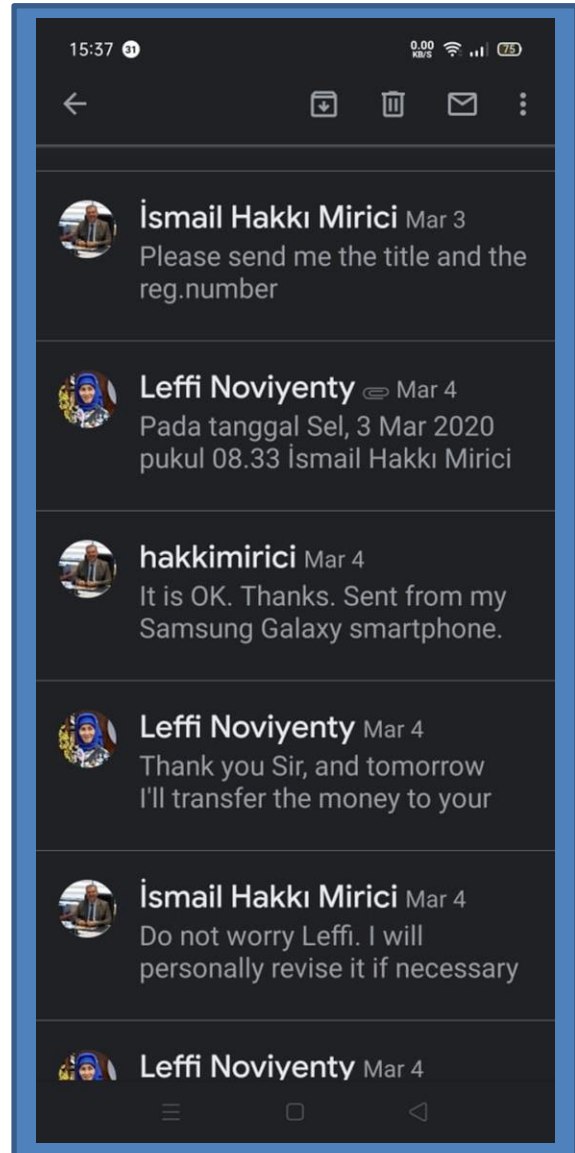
15:37 31 0.00 KB/S 75

İsmail Hakkı Mirici Mar 3
Please send me the title and the reg.number

Leffi Noviyenty Mar 4
Pada tanggal Sel, 3 Mar 2020 pukul 08.33 İsmail Hakkı Mirici

hakkimirici Mar 4
It is OK. Thanks. Sent from my Samsung Galaxy smartphone.

Leffi Noviyenty Mar 4
Thank you Sir, and tomorrow I'll transfer the money to your

İsmail Hakkı Mirici Mar 4
Do not worry Leffi. I will personally revise it if necessary

Leffi Noviyenty Mar 4